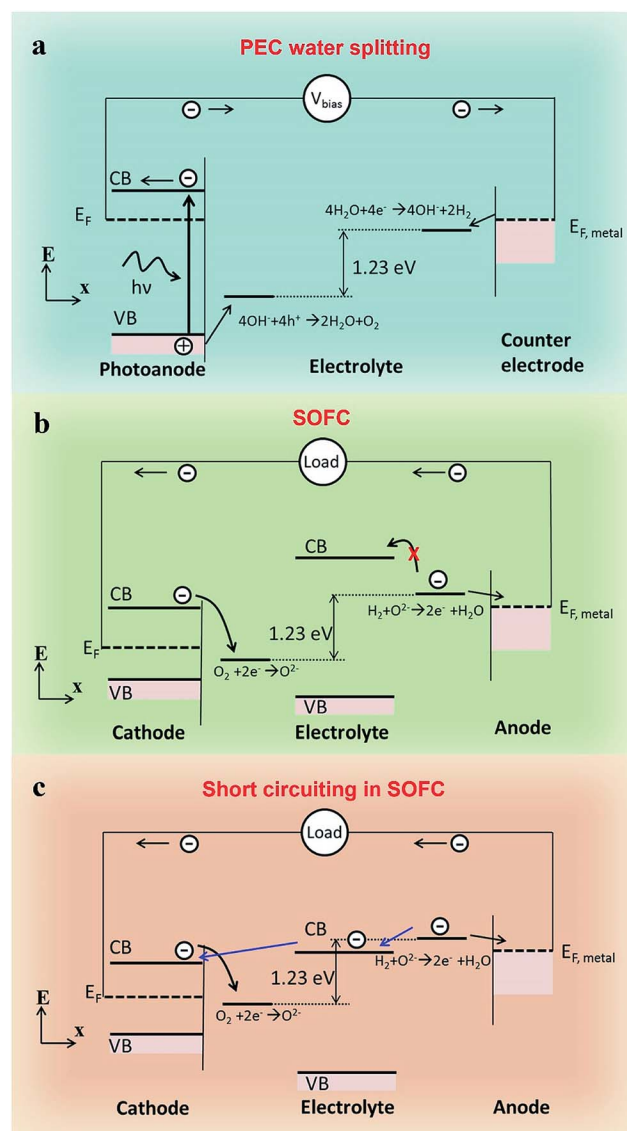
a

PEC water splitting

⊖ →

$V_{bias}$

⊖ →

CB ← ⊖

$E_F$

$4H_2O+4e^- \rightarrow 4OH^-+2H_2$

$E_{F, metal}$

E

x

hν

1.23 eV

VB

⊕

$4OH^-+4h^+ \rightarrow 2H_2O+O_2$

Photoanode

Electrolyte

Counter electrode

b

SOFC

← ⊖

Load

← ⊖

CB

X

⊖

CB

⊖

$H_2+O^{2-} \rightarrow 2e^- +H_2O$

$E_{F, metal}$

1.23 eV

$E_F$

E

$O_2 +2e^- \rightarrow O^{2-}$

x

VB

VB

Cathode

Electrolyte

Anode

c

Short circuiting in SOFC

← ⊖

Load

← ⊖

CB

⊖

⊖

CB

⊖

$H_2+O^{2-} \rightarrow 2e^- +H_2O$

$E_{F, metal}$

1.23 eV

$E_F$

E

$O_2 +2e^- \rightarrow O^{2-}$

x

VB

VB

Cathode

Electrolyte

Anode